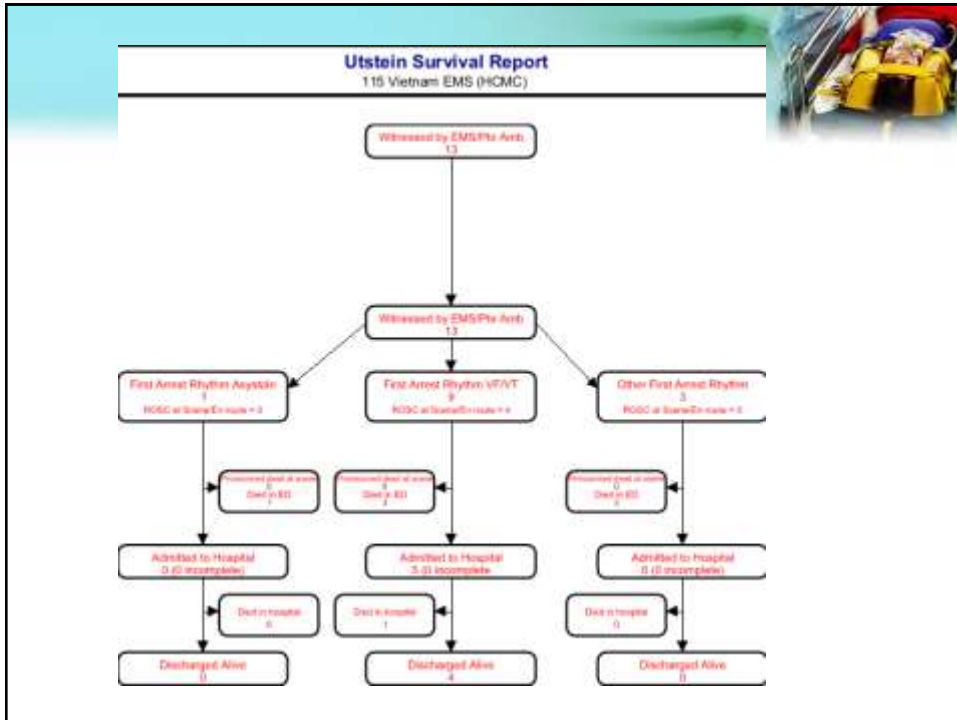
Utstein Survival Report
115 Vietnam EMS (HCMC)

Witnessed by EMS/Pte Amb
13

Witnessed by EMS/Pte Amb
13

First Arrest Rhythm Asystole
1
ROSC at Scene/En route = 0

First Arrest Rhythm VF/VT
9
ROSC at Scene/En route = 4

Other First Arrest Rhythm
3
ROSC at Scene/En route = 0

Pronounced dead at scene
0
Died in ED
1

Pronounced dead at scene
4
Died in ED
3

Pronounced dead at scene
0
Died in ED
3

Admitted to Hospital
0 (0 incomplete)

Admitted to Hospital
5 (0 incomplete

Admitted to Hospital
0 (0 incomplete)

Died in Hospital
0

Died in Hospital
1

Died in Hospital
0

Discharged Alive
0

Discharged Alive
4

Discharged Alive
0